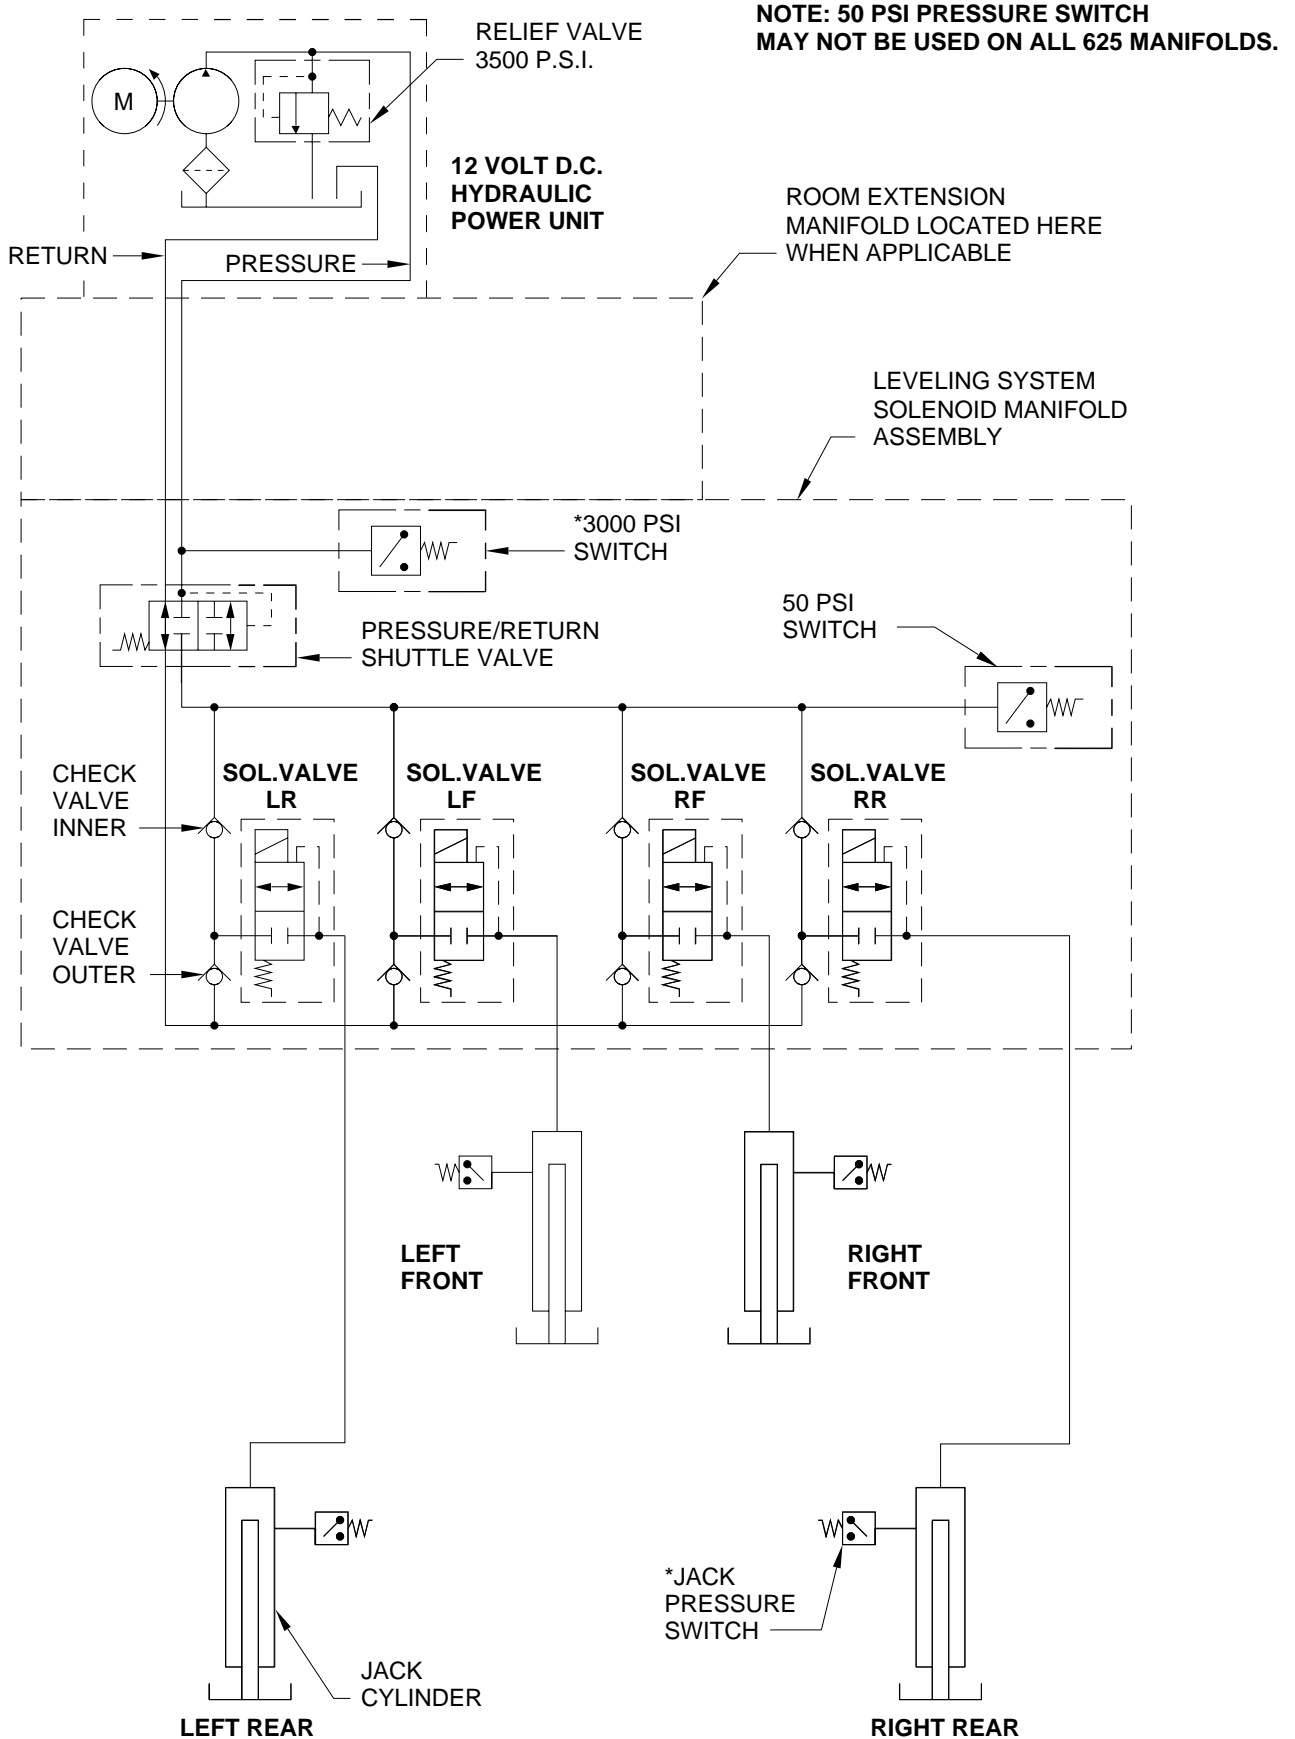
NOTE: 50 PSI PRESSURE SWITCH MAY NOT BE USED ON ALL 625 MANIFOLDS.

RELIEF VALVE 3500 P.S.I.

M

12 VOLT D.C. HYDRAULIC POWER UNIT

RETURN

PRESSURE

ROOM EXTENSION MANIFOLD LOCATED HERE WHEN APPLICABLE

LEVELING SYSTEM SOLENOID MANIFOLD ASSEMBLY

*3000 PSI SWITCH

PRESSURE/RETURN SHUTTLE VALVE

50 PSI SWITCH

CHECK VALVE INNER

SOL.VALVE LR

SOL.VALVE LF

SOL.VALVE RF

SOL.VALVE RR

CHECK VALVE OUTER

LEFT FRONT

RIGHT FRONT

*JACK PRESSURE SWITCH

JACK CYLINDER

LEFT REAR

RIGHT REAR